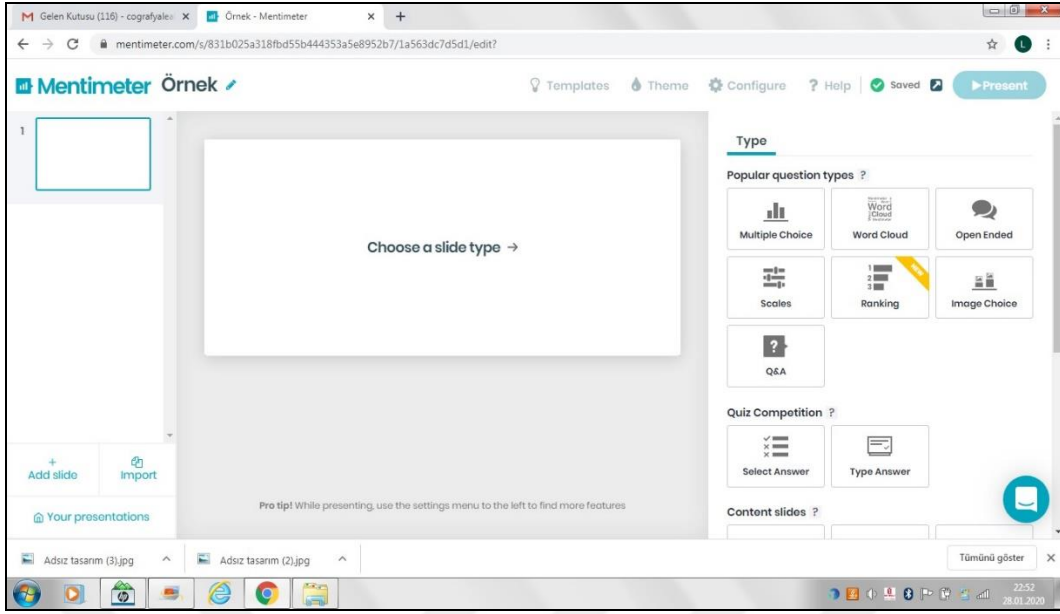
M Gelen Kutusu (116) - cografyale ×
Örnek - Mentimeter ×
+

mentimeter.com/s/831b025a318fbd55b444353a5e8952b7/1a563dc7d5d1/edit?

L

Mentimeter Örnek

Templates Theme Configure ? Help Saved ▶Present

1

Choose a slide type →

+ Add slide
Import

Your presentations

Pro tip! While presenting, use the settings menu to the left to find more features

Type

Popular question types ?

Multiple Choice
Word Cloud
Word Cloud
Open Ended
Scales
NEW
Ranking
Image Choice
Q&A

Quiz Competition ?

Select Answer
Type Answer

Content slides ?

Adsız tasarım (3).jpg
Adsız tasarım (2).jpg
Tümünü göster

22:52
28.01.2020